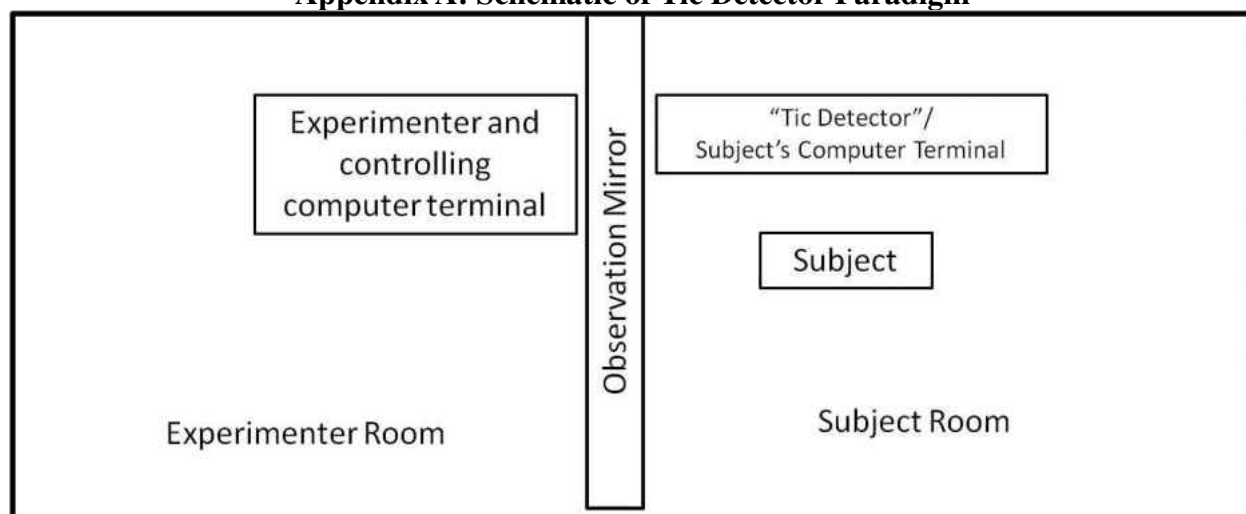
Appendix A. Schematic of Tic Detector Paradigm

Experimenter and controlling computer terminal

Observation Mirror

"Tic Detector"/ Subject's Computer Terminal

Subject

Experimenter Room

Subject Room